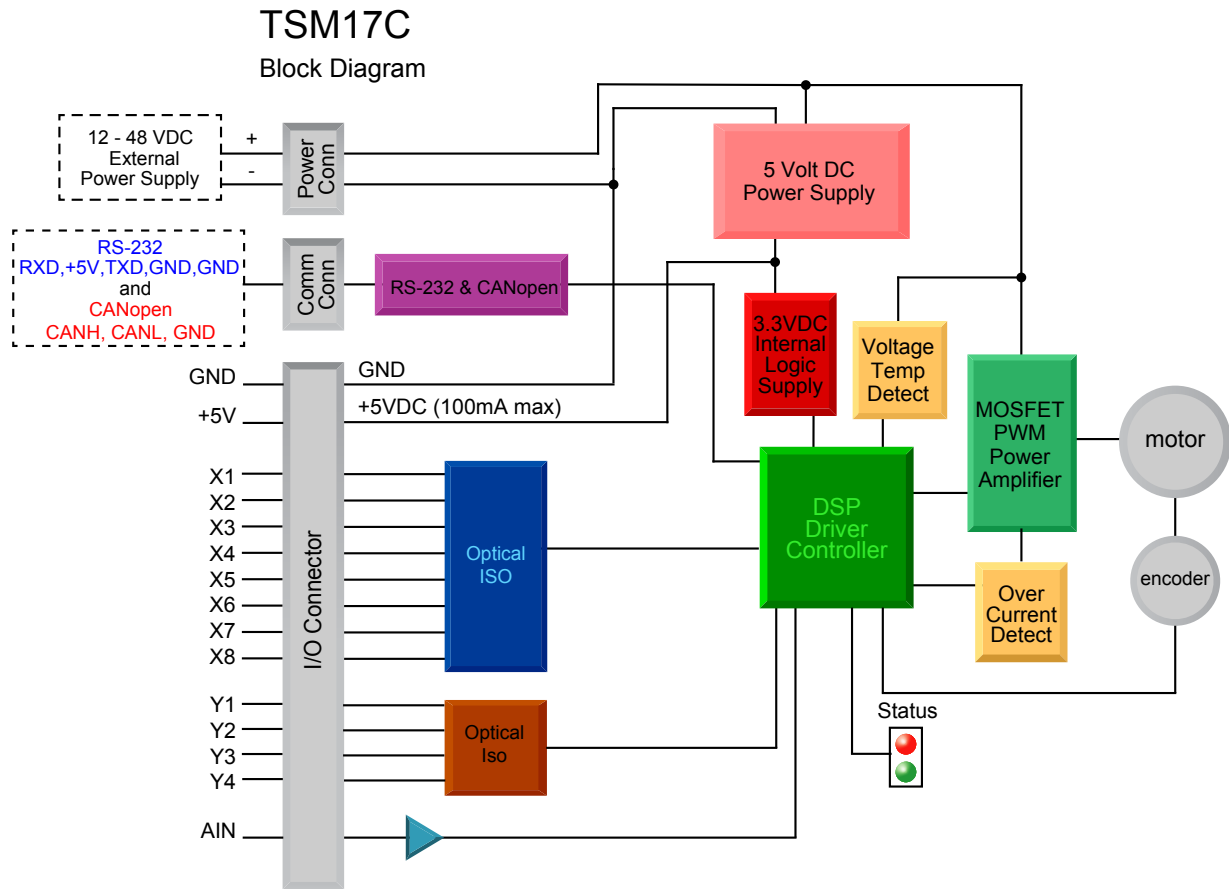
TSM17C
Block Diagram

12 - 48 VDC
External
Power Supply

+
-

Power
Conn

RS-232
RXD,+5V,TXD,GND,GND
and
CANopen
CANH, CANL, GND

Comm
Conn

RS-232 & CANopen

5 Volt DC
Power Supply

3.3VDC
Internal
Logic
Supply

Voltage
Temp
Detect

MOSFET
PWM
Power
Amplifier

motor

encoder

GND
+5V

GND
+5VDC (100mA max)

X1
X2
X3
X4
X5
X6
X7
X8

I/O Connector

Optical
ISO

DSP
Driver
Controller

Over
Current
Detect

Y1
Y2
Y3
Y4

Optical
Iso

Status

AIN